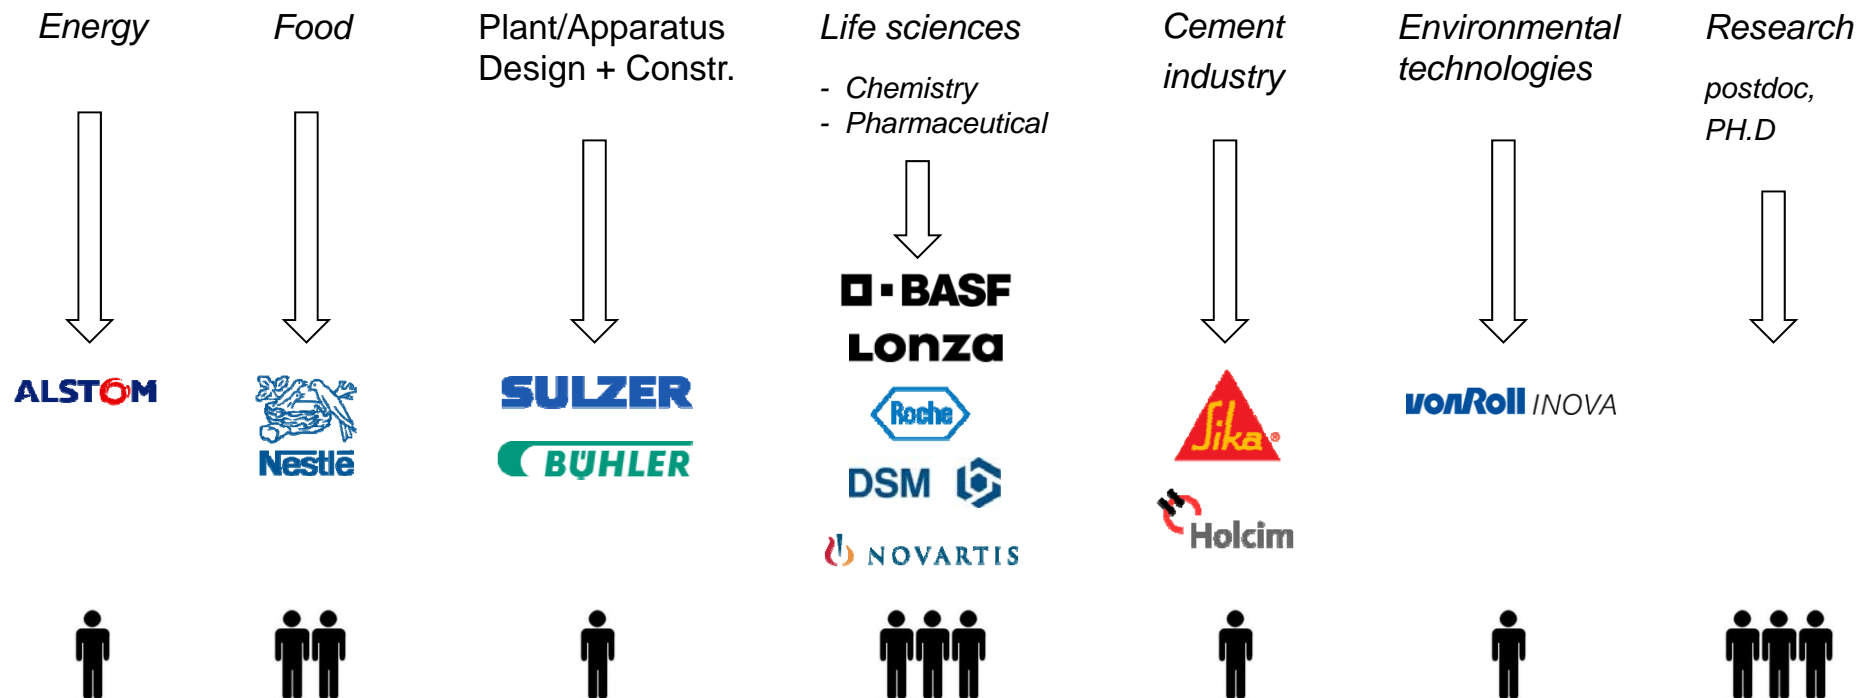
Energy

ALSTOM

Food

Nestlé

Plant/Apparatus Design + Constr.

SULZER

BÜHLER

Life sciences

- Chemistry
- Pharmaceutical

BASF

Lonza

Roche

DSM

NOVARTIS

Cement industry

Sika

Holcim

Environmental technologies

vonRoll INOVA

Research

postdoc, PH.D